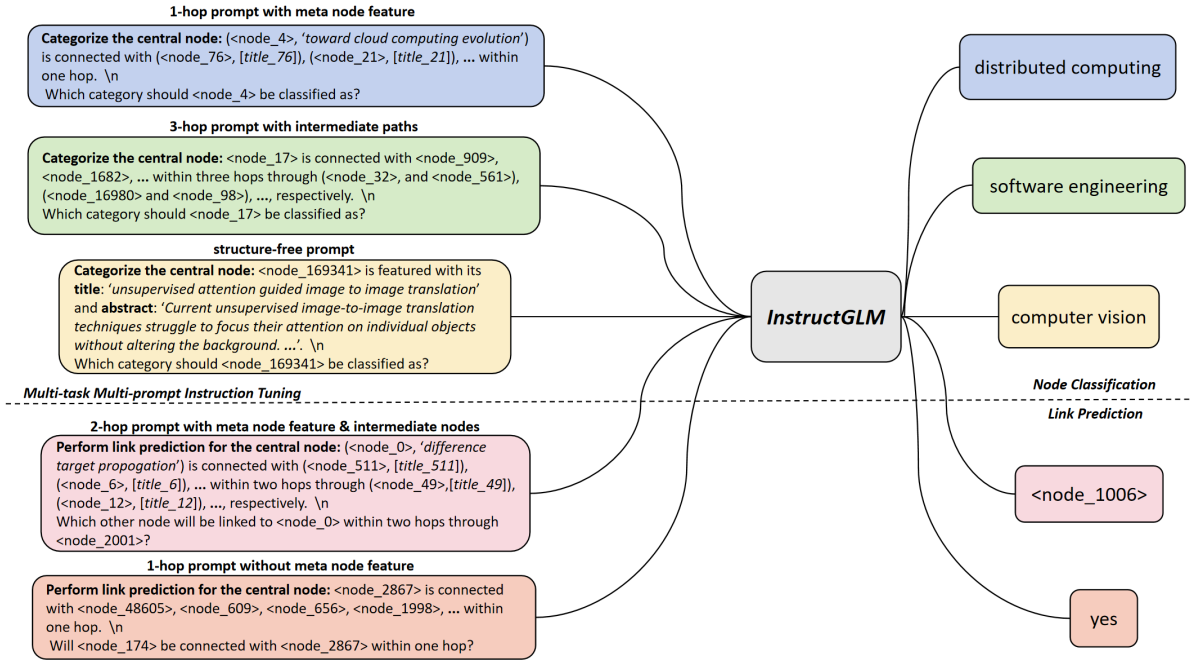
1-hop prompt with meta node feature

**Categorize the central node:** (<node_4>, '*toward cloud computing evolution*') is connected with (<node_76>, [*title_76*]), (<node_21>, [*title_21*]), **...** within one hop. \n
Which category should <node_4> be classified as?

3-hop prompt with intermediate paths

**Categorize the central node:** <node_17> is connected with <node_909>, <node_1682>, **...** within three hops through (<node_32>, and <node_561>), (<node_16980> and <node_98>), **...**, respectively. \n
Which category should <node_17> be classified as?

structure-free prompt

**Categorize the central node:** <node_169341> is featured with its **title**: '*unsupervised attention guided image to image translation*' and **abstract**: '*Current unsupervised image-to-image translation techniques struggle to focus their attention on individual objects without altering the background. ...*'. \n
Which category should <node_169341> be classified as?

Multi-task Multi-prompt Instruction Tuning

2-hop prompt with meta node feature & intermediate nodes

**Perform link prediction for the central node:** (<node_0>, '*difference target propogation*') is connected with (<node_511>, [*title_511*]), (<node_6>, [*title_6*]), **...** within two hops through (<node_49>,[*title_49*]), (<node_12>, [*title_12*]), **...**, respectively. \n
Which other node will be linked to <node_0> within two hops through <node_2001>?

1-hop prompt without meta node feature

**Perform link prediction for the central node:** <node_2867> is connected with <node_48605>, <node_609>, <node_656>, <node_1998>, **...** within one hop. \n
Will <node_174> be connected with <node_2867> within one hop?

InstructGLM

distributed computing

software engineering

computer vision

Node Classification

Link Prediction

<node_1006>

yes